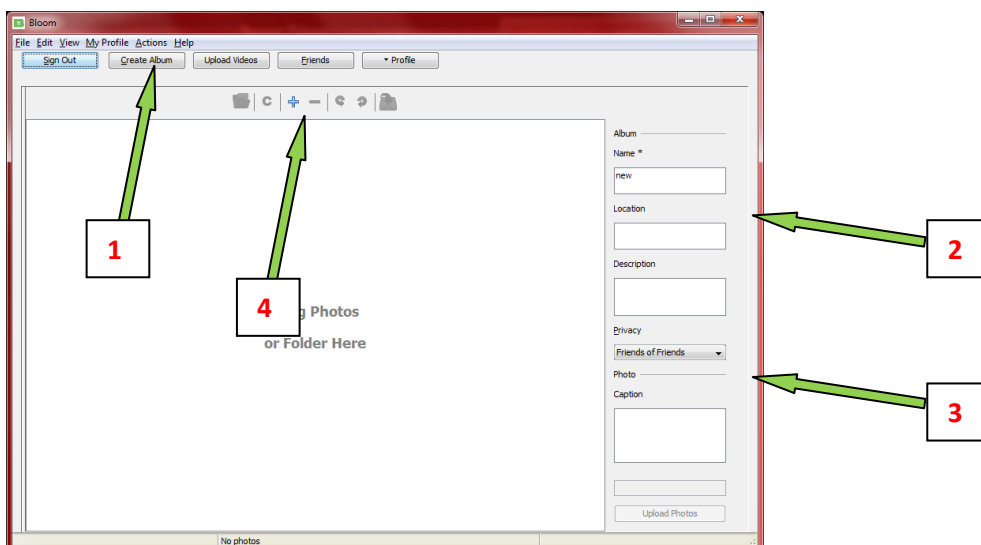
Bloom

File Edit View My Profile Actions Help

Sign Out | Create Album | Upload Videos | Friends | ▾ Profile

1

4

g Photos

or Folder Here

Album

Name *

new

Location

Description

Privacy

Friends of Friends

Photo

Caption

Upload Photos

2

3

No photos